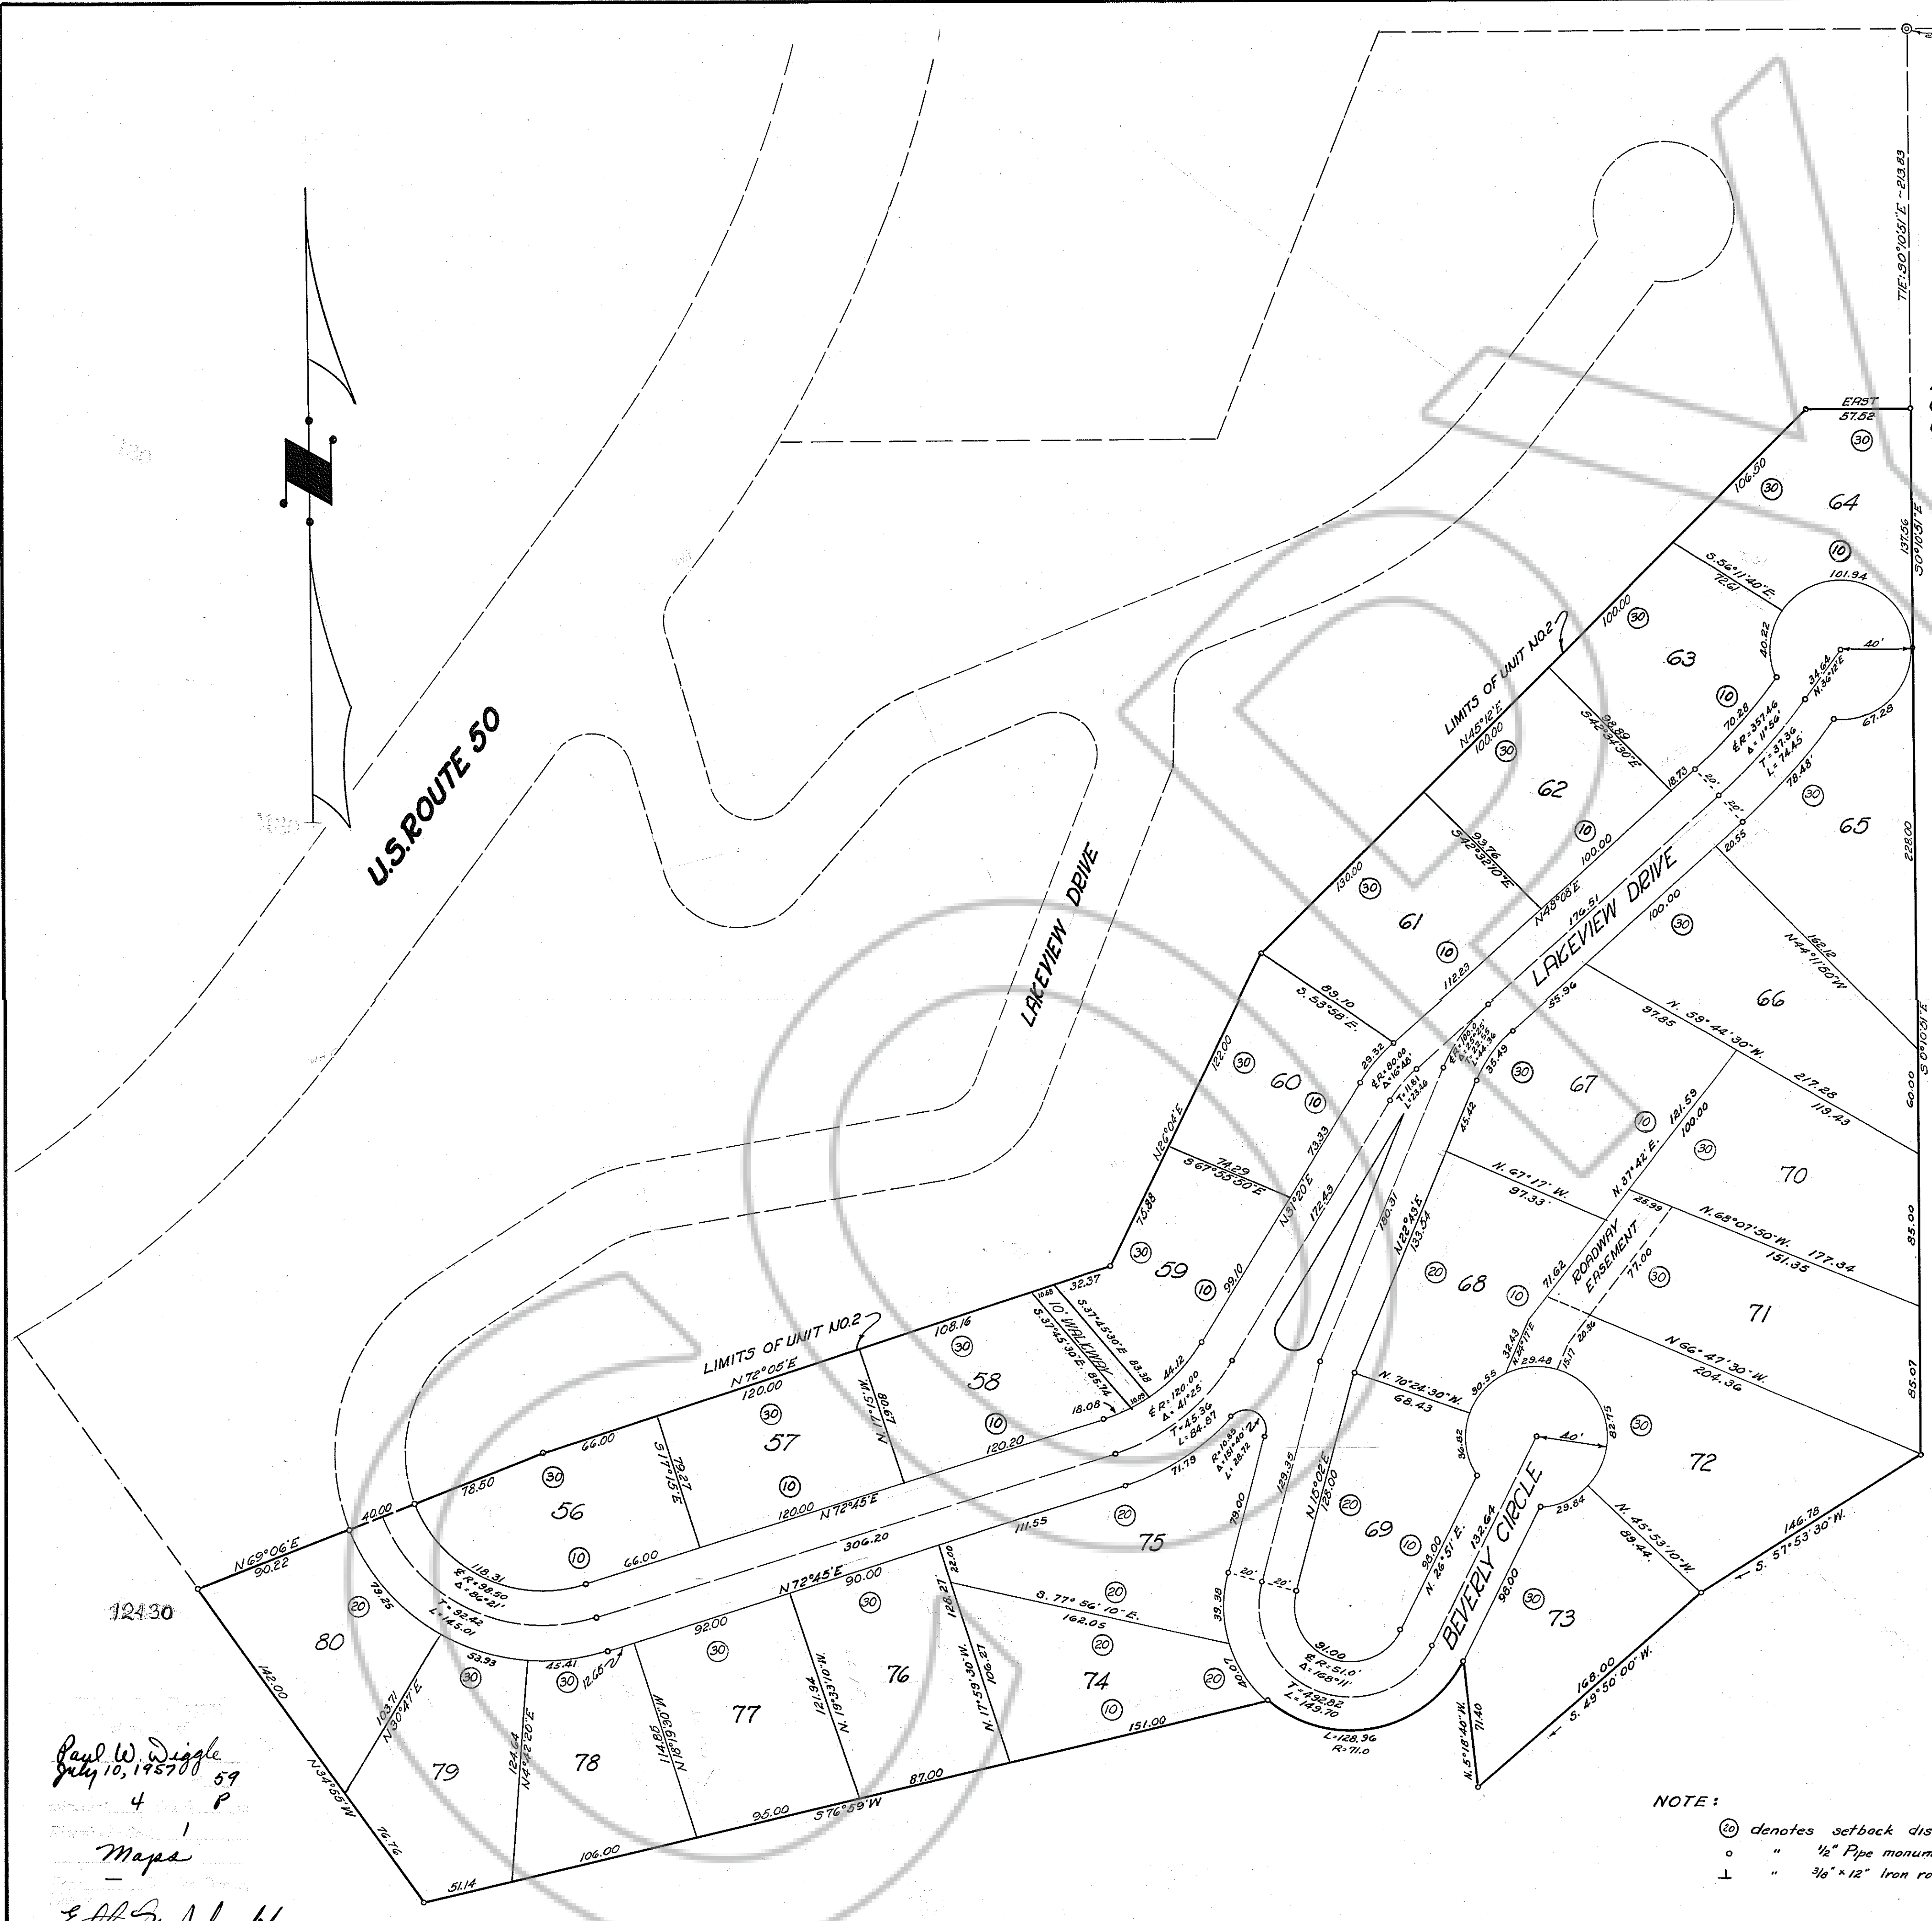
U.S. ROUTE 50

LAKEVIEW DRIVE

LIMITS OF UNIT NO. 2
N45°12'E
100.00

EAST
57.52

TIE: S0°10'51"E - 213.83

137.56
S0°10'51"E

64
106.50
30
10
101.94
40'

S.56°11'40"E.
72.61
100.00
30
63
10
40.22
34.64
N.36°12'E
67.28
70.28
℄ R=357.46
Δ=11°56'
T=37.36
L=74.45
78.48
18.73
20'

S42°57'30"E
98.89
62
30
10
100.00

65
30
228.00
20.55

S42°32'10"E
93.76
N48°08'E
176.51
130.00
30
61
10
112.23

LAKEVIEW DRIVE
100.00
30
66
N44°11'50"W
162.12

89.10
S.53°58'E.
122.00
30
60
10
29.32
℄ R=180.00
Δ=16°48'
T=11.61
L=23.46
55.96
97.85
N.59°44'30"W.
217.28
119.43
S0°10'01"E
60.00

30
67
35.49
45.42
10
121.59
100.00
30
70
N.37°42'E.

N26°04'E
75.88
S67°53'50"E
74.29
N31°20'E
73.33
172.43
180.31
N22°03'E
133.54
N.67°17'W.
97.33
25.99
ROADWAY EASEMENT
77.00
N.68°07'50"W.
151.35
177.34
85.00

30
59
10
99.10
20
68
10
71.62
30
71

LIMITS OF UNIT NO. 2
N72°05'E
120.00
30
57
10
10.68
32.37
S.37°45'30"E 83.38
10' WALKWAY
S.37°45'30"E. 85.74
108.16
30
58
10
N17°51'W.
80.67
44.12
℄ R=120.00
Δ=41°25'
T=45.36
L=84.87
18.08
120.20
N.70°24'30"W.
68.43
32.43
29.48
15.17
20.36
N.66°47'30"W.
204.36
85.07

66.00
S17°15'E
79.27
78.50
30
56
10
66.00
120.00
N72°45'E
306.20
111.55
71.79
R=10.00
Δ=151°40'
L=26.72
79.00
129.35
N15°02'E
128.00
20
69
10
36.82
30.55
40'
82.75
30
72

N69°06'E
90.22
40.00
118.31
℄ R=98.50
Δ=86°21'
T=92.42
L=145.01
79.25
20
80
142.00
N72°45'E
90.00
30
22.00
128.27
20
75
S.77°56'10"E.
162.05
20
39.38
20'
20'
96.00
N.26°51'E.
132.64
BEVERLY CIRCLE
29.84
N.45°53'10"W.
89.44
146.78
S.57°53'30"W.

12430

53.93
30
45.41
30
12.65
92.00
30
N30°47'E
103.71
N4°42'20"E
124.64
N19°36'W
118.61
77
121.94
N.19°33'10"W.
76
N.17°59'30"W.
106.27
74
10
20
20
40.07
91.00
℄ R=51.0'
Δ=168°11'
T=432.82
L=149.70
L=128.96
R=71.0
98.00
30
73
168.00
S.49°50'00"W.
71.40
N.5°18'40"W.

N34°55'W
79
78
76.76
51.14
106.00
95.00
S76°59'W
87.00
151.00

Paul W. Wiggle
July 10, 1957
59
4 P
1
Maps

NOTE:
⑳ denotes setback dis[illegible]
○ " ½" Pipe monum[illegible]
⊥ " 3/8" × 12" Iron ro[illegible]